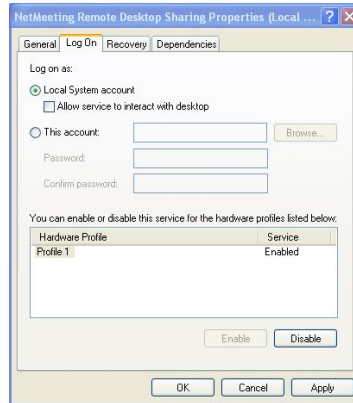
NetMeeting Remote Desktop Sharing Properties (Local ...

General | Log On | Recovery | Dependencies

Log on as:

Local System account

Allow service to interact with desktop

This account:

Browse...

Password:

Confirm password:

You can enable or disable this service for the hardware profiles listed below:

| Hardware Profile | Service |
|---|---|
| Profile 1 | Enabled |

Enable

Disable

OK

Cancel

Apply